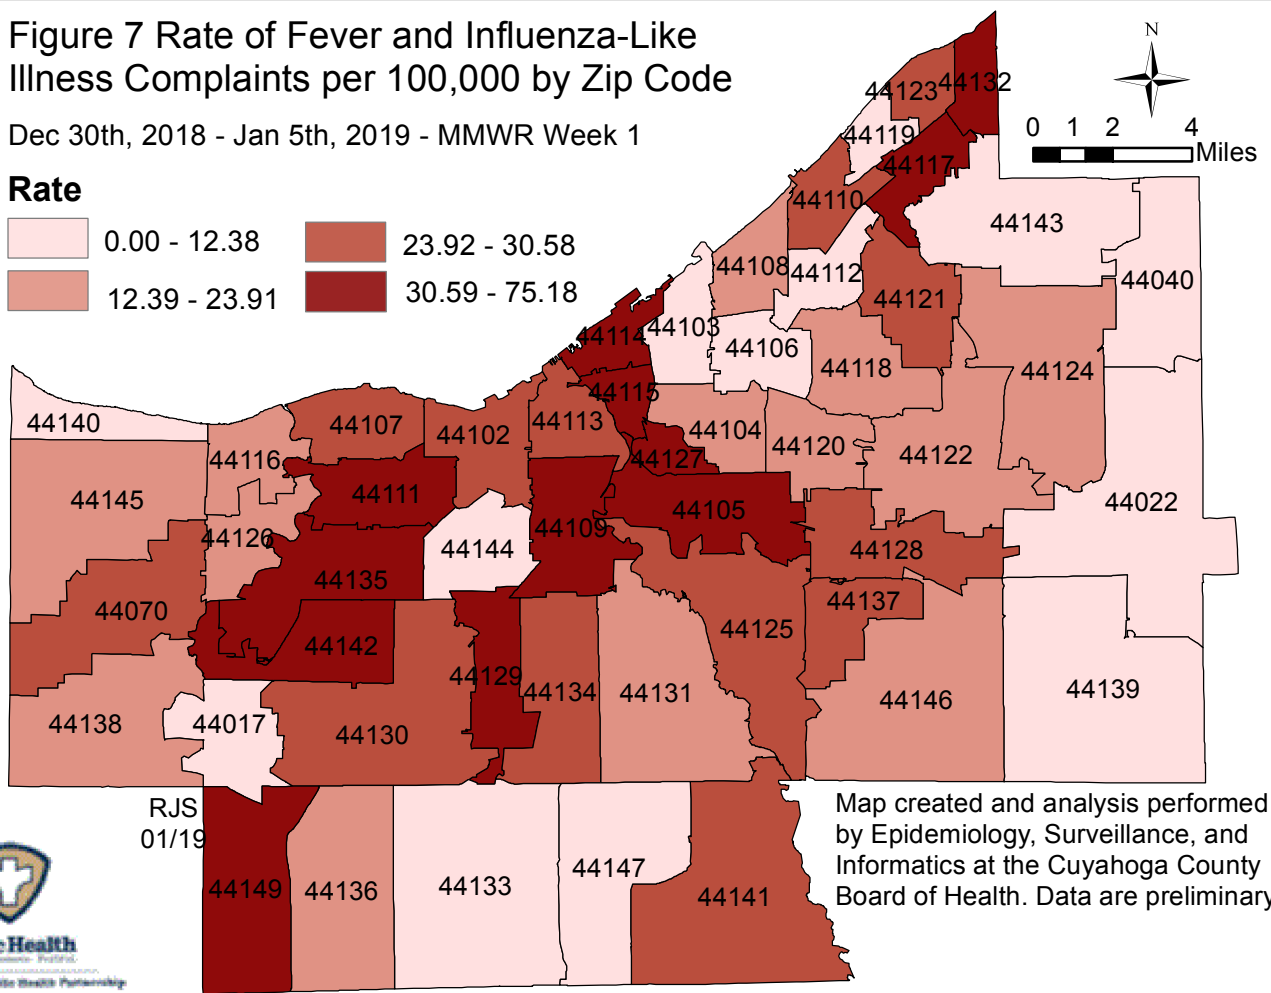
Figure 7 Rate of Fever and Influenza-Like Illness Complaints per 100,000 by Zip Code

Dec 30th, 2018 - Jan 5th, 2019 - MMWR Week 1

Rate

0.00 - 12.38

12.39 - 23.91

23.92 - 30.58

30.59 - 75.18

N

0 1 2 4 Miles

44123 44132
44119
44117
44110
44143
44108 44112
44040
44121
44114 44103
44106
44118
44124
44115
44140
44107
44113
44102
44104
44120
44122
44116
44127
44111
44145
44022
44105
44109
44126
44144
44128
44135
44070
44137
44125
44142
44129
44134
44131
44146
44139
44138
44017
44130
RJS 01/19
Map created and analysis performed by Epidemiology, Surveillance, and Informatics at the Cuyahoga County Board of Health. Data are preliminary
44147
44149 44136
44133
44141
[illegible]Health
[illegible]